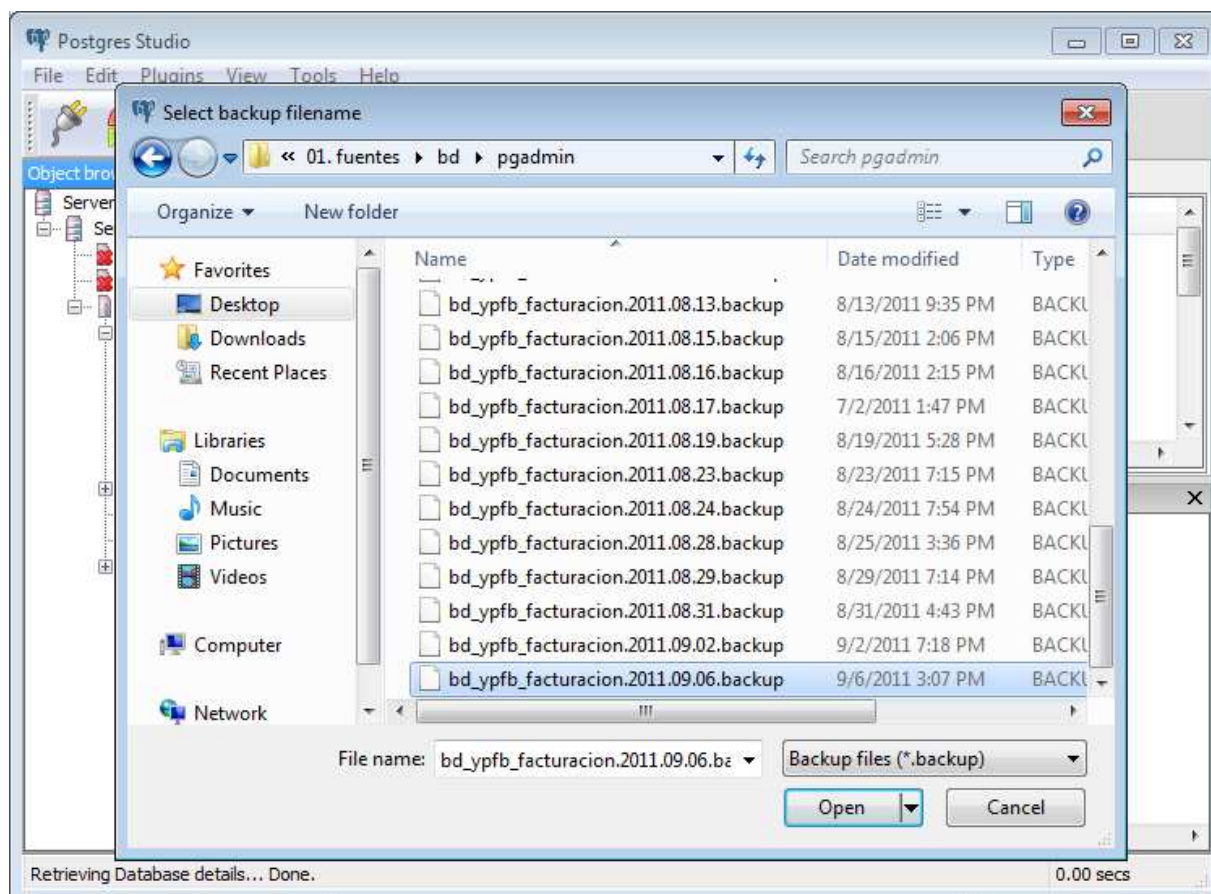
Postgres Studio

File Edit Plugins View Tools Help

Object brow

Server

Se

Select backup filename

« 01. fuentes ▸ bd ▸ pgadmin

Search pgadmin

Organize ▾ New folder

Favorites

Desktop

Downloads

Recent Places

Libraries

Documents

Music

Pictures

Videos

Computer

Network

| Name | Date modified | Type |
|---|---|---|
| bd_ypfb_facturacion.2011.08.13.backup | 8/13/2011 9:35 PM | BACKU |
| bd_ypfb_facturacion.2011.08.15.backup | 8/15/2011 2:06 PM | BACKU |
| bd_ypfb_facturacion.2011.08.16.backup | 8/16/2011 2:15 PM | BACKU |
| bd_ypfb_facturacion.2011.08.17.backup | 7/2/2011 1:47 PM | BACKU |
| bd_ypfb_facturacion.2011.08.19.backup | 8/19/2011 5:28 PM | BACKU |
| bd_ypfb_facturacion.2011.08.23.backup | 8/23/2011 7:15 PM | BACKU |
| bd_ypfb_facturacion.2011.08.24.backup | 8/24/2011 7:54 PM | BACKU |
| bd_ypfb_facturacion.2011.08.28.backup | 8/25/2011 3:36 PM | BACKU |
| bd_ypfb_facturacion.2011.08.29.backup | 8/29/2011 7:14 PM | BACKU |
| bd_ypfb_facturacion.2011.08.31.backup | 8/31/2011 4:43 PM | BACKU |
| bd_ypfb_facturacion.2011.09.02.backup | 9/2/2011 7:18 PM | BACKU |
| bd_ypfb_facturacion.2011.09.06.backup | 9/6/2011 3:07 PM | BACKU |

File name: bd_ypfb_facturacion.2011.09.06.ba

Backup files (*.backup)

Open

Cancel

Retrieving Database details... Done.

0.00 secs